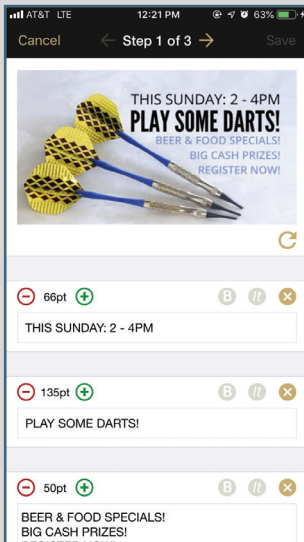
AT&T LTE 12:21 PM 63%

Cancel ← Step 1 of 3 → Save

THIS SUNDAY: 2 - 4PM
PLAY SOME DARTS!
BEER & FOOD SPECIALS!
BIG CASH PRIZES!
REGISTER NOW!

66pt B It

THIS SUNDAY: 2 - 4PM

135pt B It

PLAY SOME DARTS!

50pt B It

BEER & FOOD SPECIALS!
BIG CASH PRIZES!
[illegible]